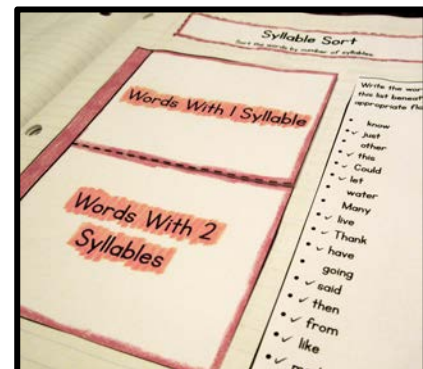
Syllable Sort

Sort the words by number of syllables.

Words With 1 Syllable

Words With 2 Syllables

Write the wor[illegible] this list beneat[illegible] appropriate fl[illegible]

know
just
other
this
Could
let
water
Many
live
Thank
have
going
said
then
from
like
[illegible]